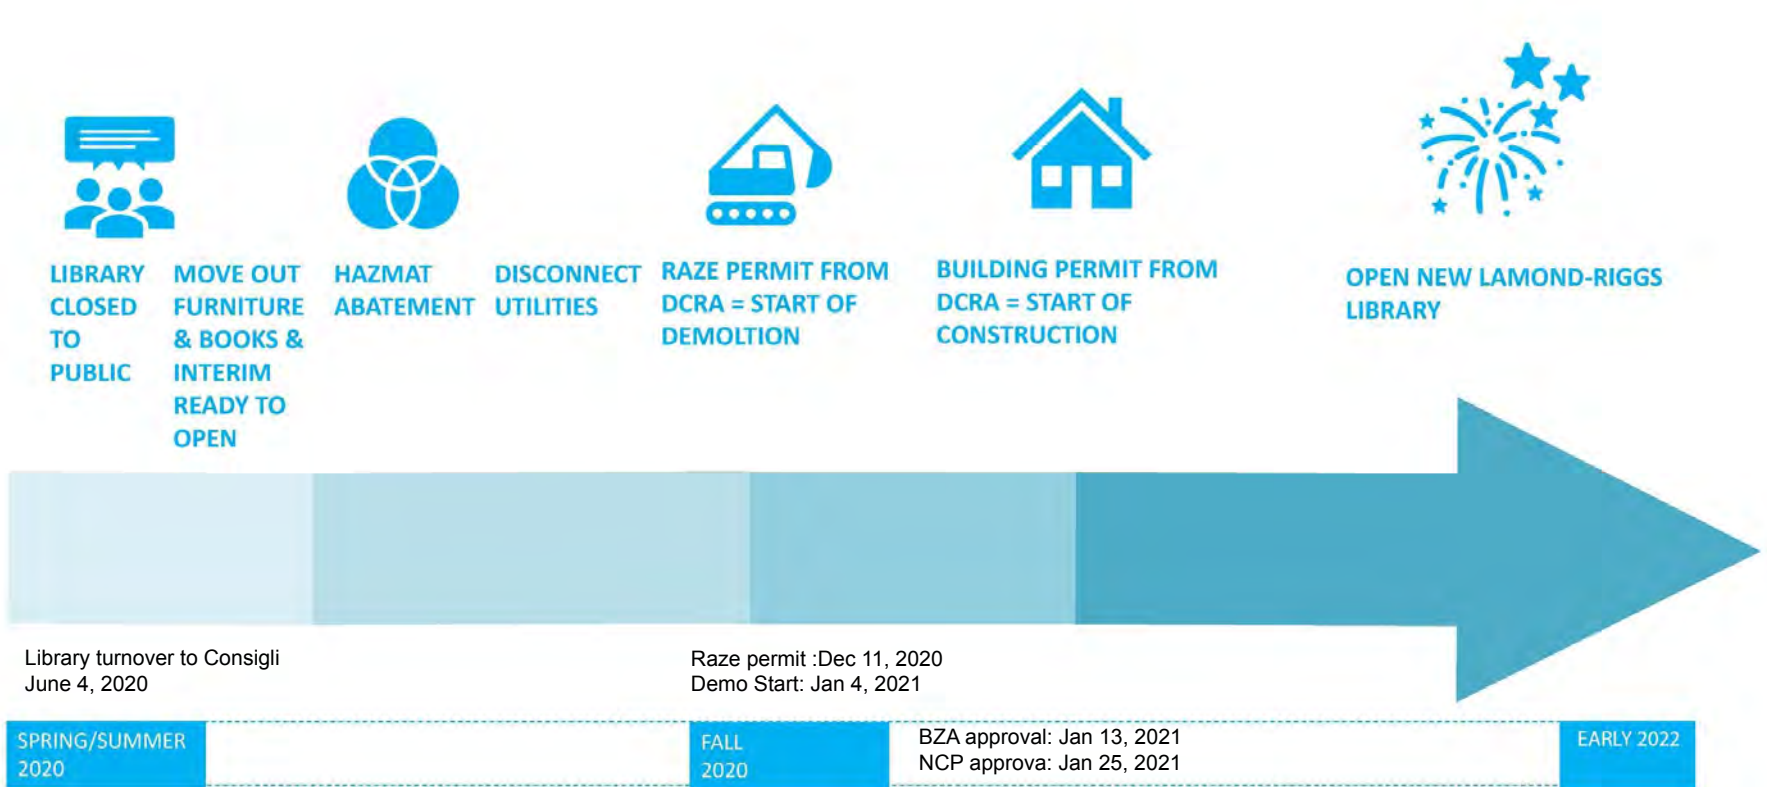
LIBRARY CLOSED TO PUBLIC

MOVE OUT FURNITURE & BOOKS & INTERIM READY TO OPEN

HAZMAT ABATEMENT

DISCONNECT UTILITIES

RAZE PERMIT FROM DCRA = START OF DEMOLTION

BUILDING PERMIT FROM DCRA = START OF CONSTRUCTION

OPEN NEW LAMOND-RIGGS LIBRARY

Library turnover to Consigli
June 4, 2020

Raze permit :Dec 11, 2020
Demo Start: Jan 4, 2021

SPRING/SUMMER 2020

FALL 2020

BZA approval: Jan 13, 2021
NCP approva: Jan 25, 2021

EARLY 2022